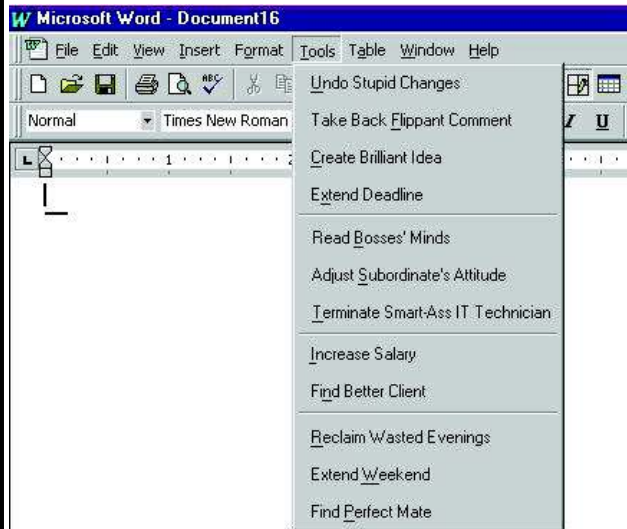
Microsoft Word - Document16

File Edit View Insert Format Tools Table Window Help

Normal Times New Roman

Undo Stupid Changes
Take Back Flippant Comment
Create Brilliant Idea
Extend Deadline

Read Bosses' Minds
Adjust Subordinate's Attitude
Terminate Smart-Ass IT Technician

Increase Salary
Find Better Client

Reclaim Wasted Evenings
Extend Weekend
Find Perfect Mate